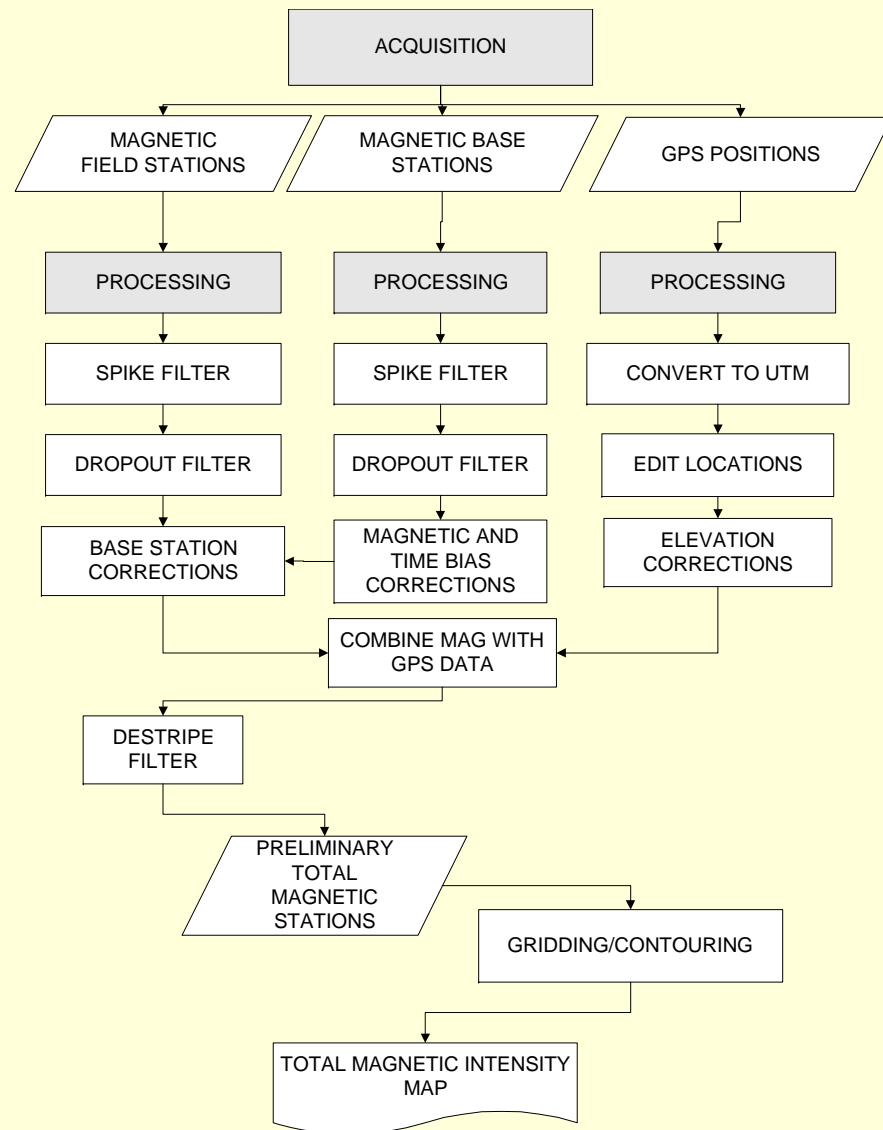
ACQUISITION

MAGNETIC FIELD STATIONS

MAGNETIC BASE STATIONS

GPS POSITIONS

PROCESSING

PROCESSING

PROCESSING

SPIKE FILTER

SPIKE FILTER

CONVERT TO UTM

DROPOUT FILTER

DROPOUT FILTER

EDIT LOCATIONS

BASE STATION CORRECTIONS

MAGNETIC AND TIME BIAS CORRECTIONS

ELEVATION CORRECTIONS

COMBINE MAG WITH GPS DATA

DESTRIPE FILTER

PRELIMINARY TOTAL MAGNETIC STATIONS

GRIDDING/CONTOURING

TOTAL MAGNETIC INTENSITY MAP